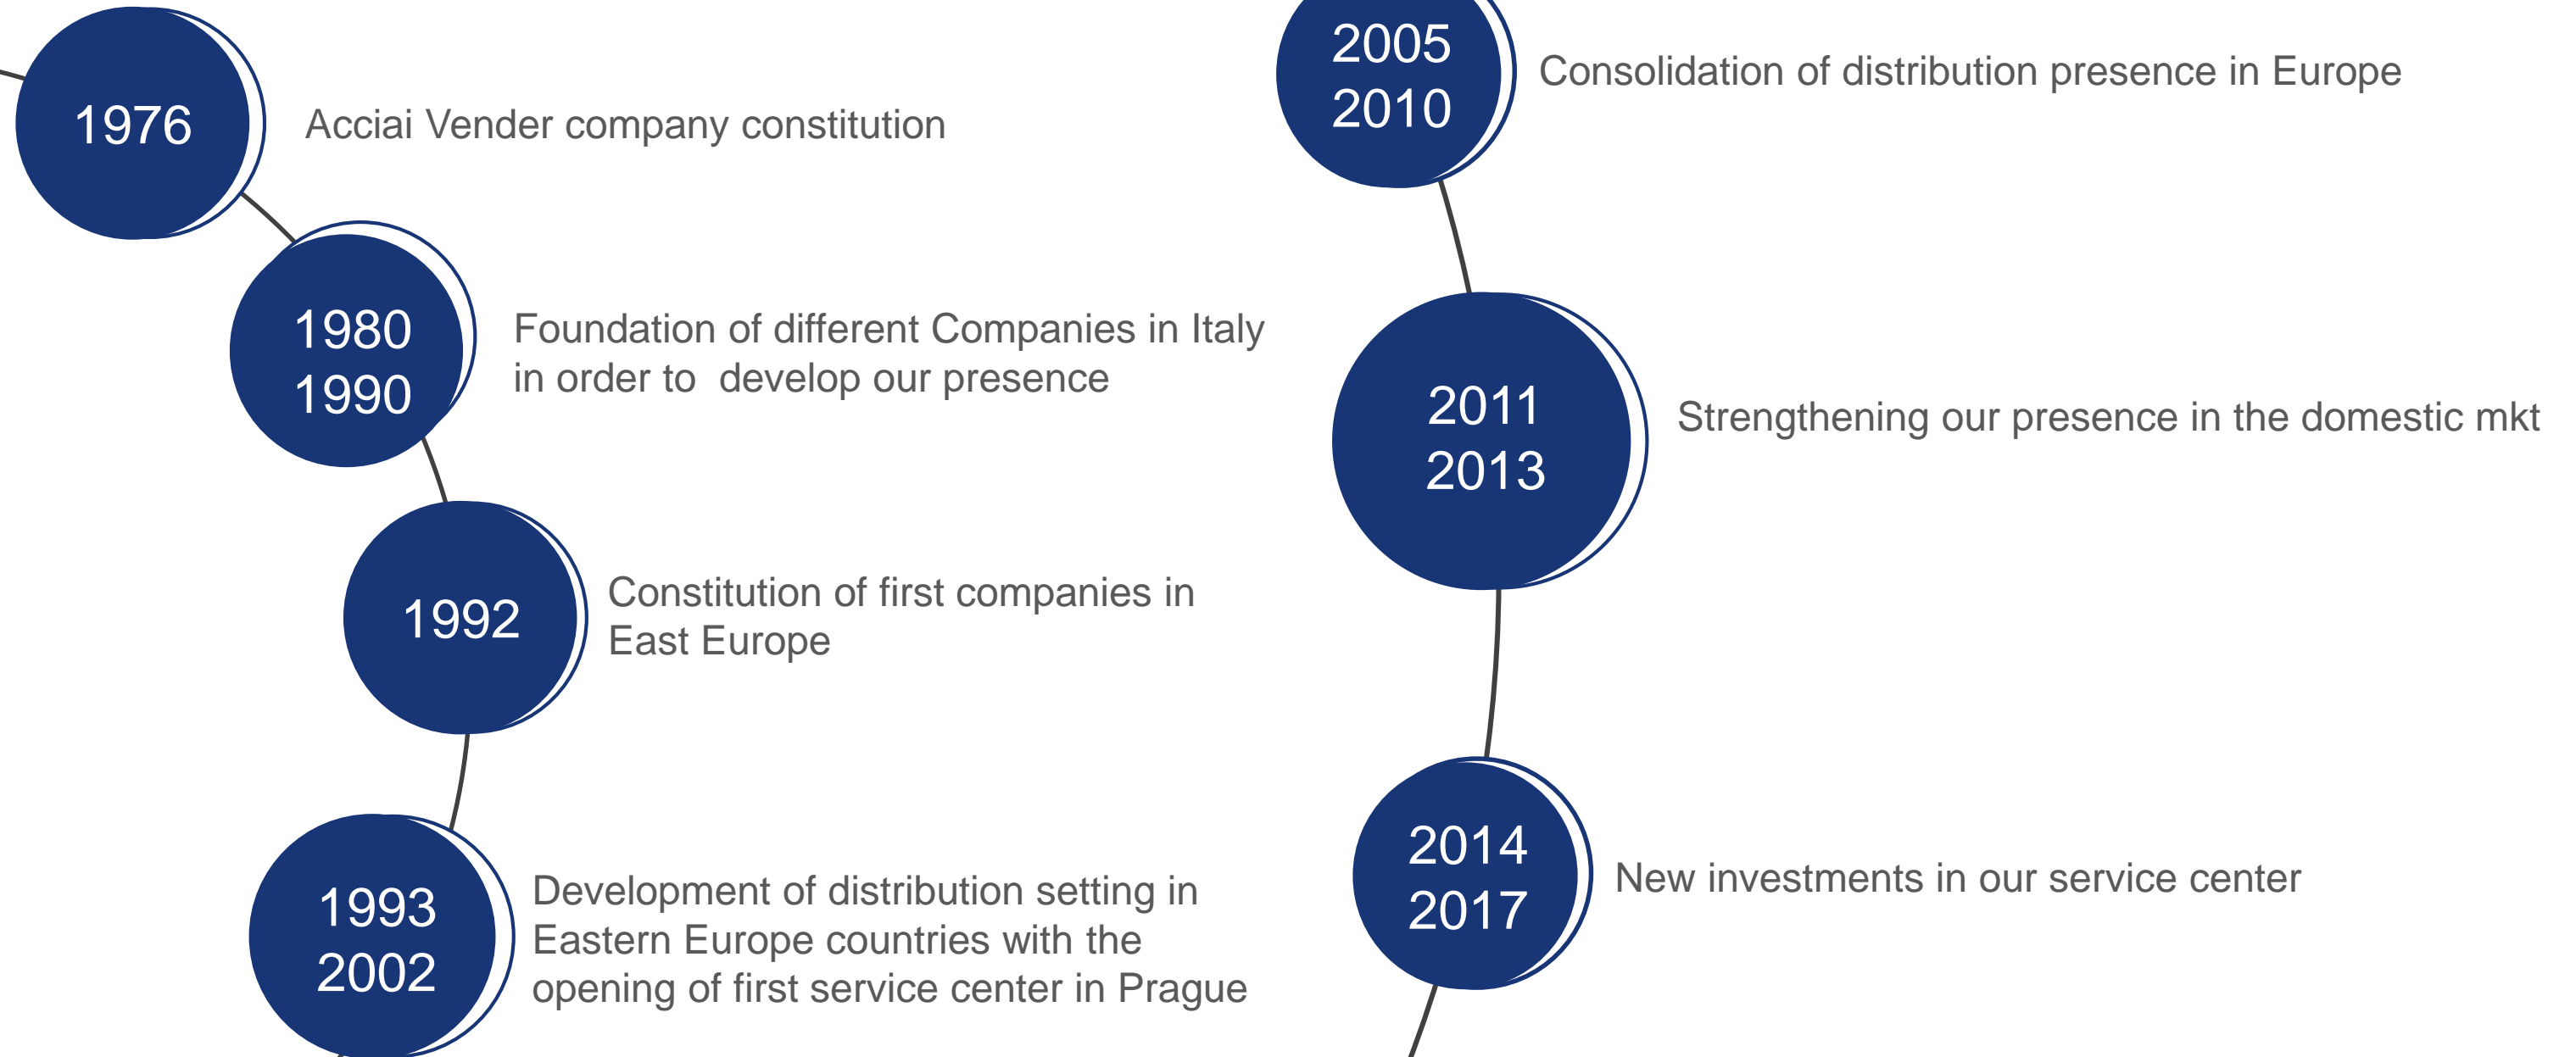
1976
Acciai Vender company constitution

1980
1990
Foundation of different Companies in Italy in order to develop our presence

1992
Constitution of first companies in East Europe

1993
2002
Development of distribution setting in Eastern Europe countries with the opening of first service center in Prague

2005
2010
Consolidation of distribution presence in Europe

2011
2013
Strengthening our presence in the domestic mkt

2014
2017
New investments in our service center